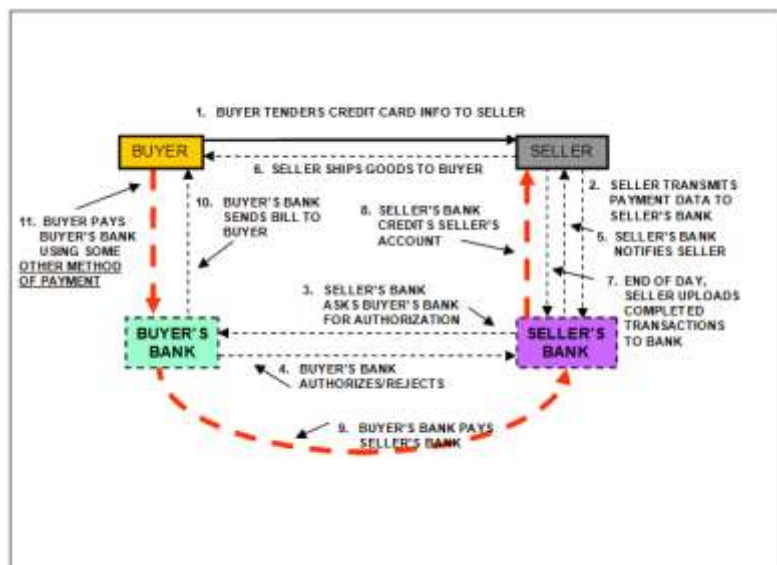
1. BUYER TENDERS CREDIT CARD INFO TO SELLER

BUYER

SELLER

6. SELLER SHIPS GOODS TO BUYER

11. BUYER PAYS BUYER'S BANK USING SOME OTHER METHOD OF PAYMENT

10. BUYER'S BANK SENDS BILL TO BUYER

8. SELLER'S BANK CREDITS SELLER'S ACCOUNT

2. SELLER TRANSMITS PAYMENT DATA TO SELLER'S BANK

5. SELLER'S BANK NOTIFIES SELLER

7. END OF DAY, SELLER UPLOADS COMPLETED TRANSACTIONS TO BANK

3. SELLER'S BANK ASKS BUYER'S BANK FOR AUTHORIZATION

BUYER'S BANK

SELLER'S BANK

4. BUYER'S BANK AUTHORIZES/REJECTS

9. BUYER'S BANK PAYS SELLER'S BANK